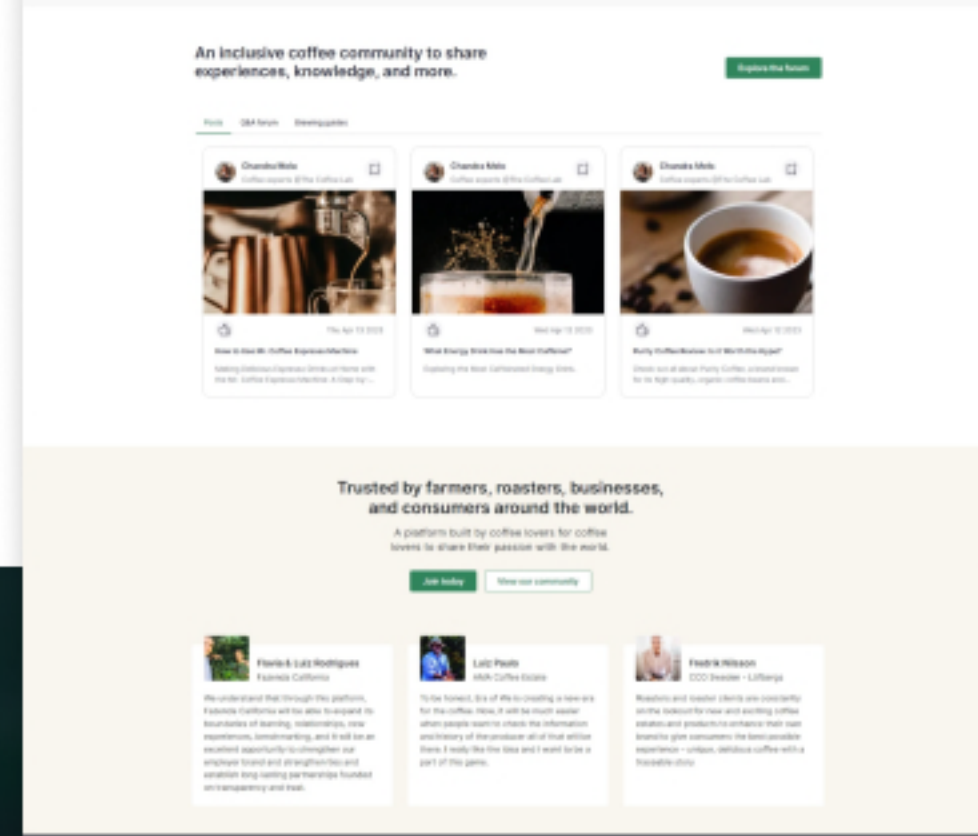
An inclusive coffee community to share experiences, knowledge, and more.

Explore the forum

Posts Q&A forum Brewing guides

Chandra Melo
Coffee experts @The Coffee Lab

Thu Apr 13 2023

How to Use Mr. Coffee Espresso Machine

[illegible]

Chandra Melo
Coffee experts @The Coffee Lab

Wed Apr 12 2023

What Energy Drink Has the Most Caffeine?

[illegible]

Chandra Melo
Coffee experts @The Coffee Lab

Wed Apr 12 2023

Purity Coffee Review: Is it Worth the Hype?

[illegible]

Trusted by farmers, roasters, businesses, and consumers around the world.

A platform built by coffee lovers for coffee lovers to share their passion with the world.

Join today View our community

Flavia & Luiz Rodrigues
Fazenda California

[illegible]

Luiz Paulo
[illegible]

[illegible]

Fredrik Nilsson
CCO Sweden – Löfbergs

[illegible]